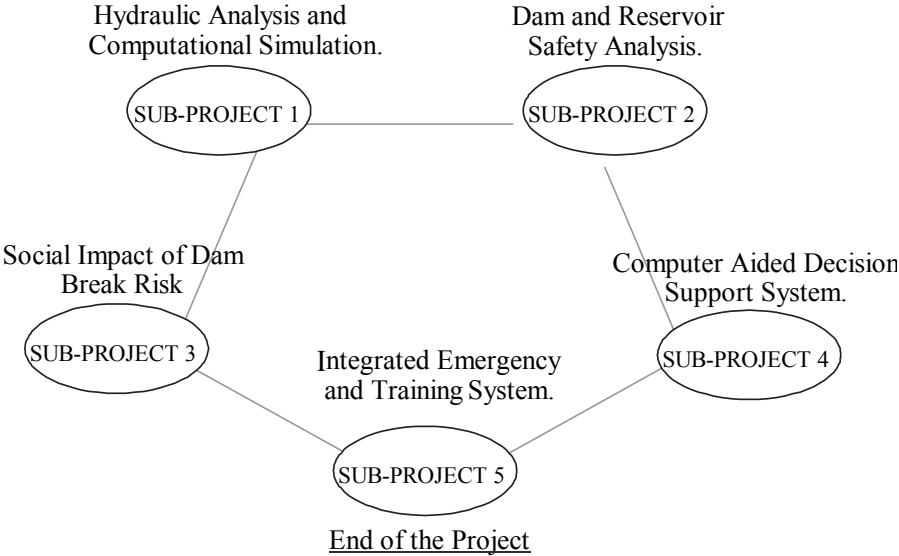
Hydraulic Analysis and Computational Simulation.

SUB-PROJECT 1

Dam and Reservoir Safety Analysis.

SUB-PROJECT 2

Social Impact of Dam Break Risk

SUB-PROJECT 3

Computer Aided Decision Support System.

SUB-PROJECT 4

Integrated Emergency and Training System.

SUB-PROJECT 5

End of the Project